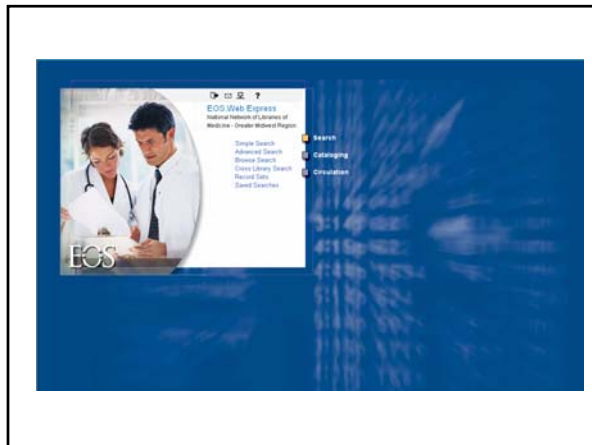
?

EOS.Web Express

National Network of Libraries of Medicine - Greater Midwest Region

Simple Search
Advanced Search
Browse Search
Cross Library Search
Record Sets
Saved Searches

Search
Cataloging
Circulation

EOS